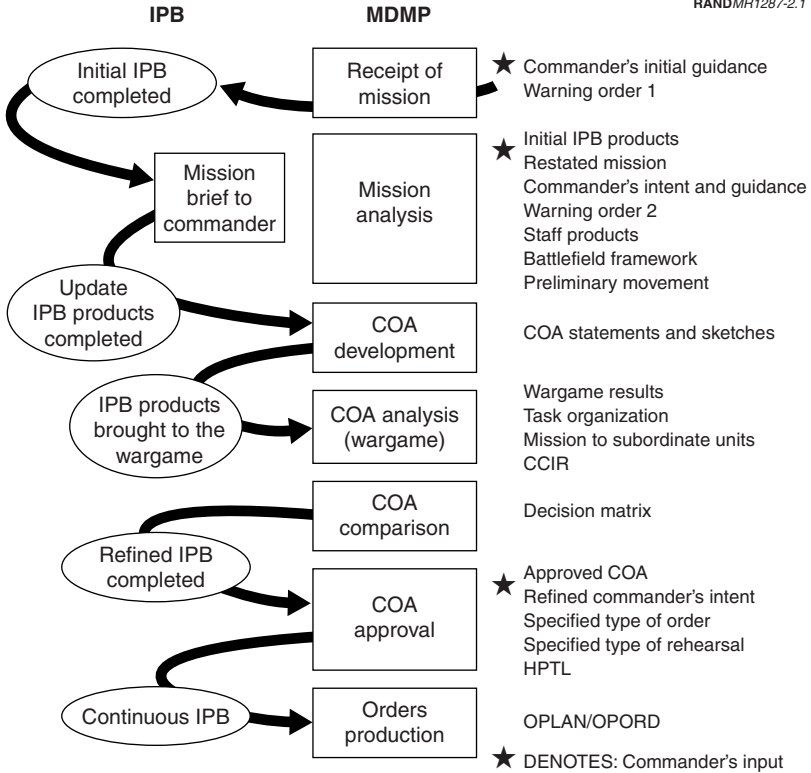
RANDMR1287-2.1

IPB

MDMP

Initial IPB completed

Receipt of mission

★ Commander's initial guidance
Warning order 1

Mission brief to commander

Mission analysis

★ Initial IPB products
Restated mission
Commander's intent and guidance
Warning order 2
Staff products
Battlefield framework
Preliminary movement

Update IPB products completed

COA development

COA statements and sketches

IPB products brought to the wargame

COA analysis (wargame)

Wargame results
Task organization
Mission to subordinate units
CCIR

COA comparison

Decision matrix

Refined IPB completed

COA approval

★ Approved COA
Refined commander's intent
Specified type of order
Specified type of rehearsal
HPTL

Continuous IPB

Orders production

OPLAN/OPORD

★ DENOTES: Commander's input